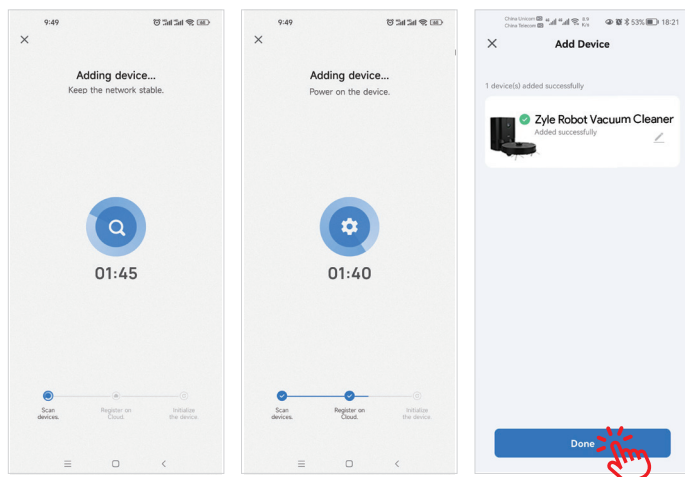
9:49

×

Adding device...

Keep the network stable.

01:45

Scan devices.

Register on Cloud.

Initialize the device.

9:49

×

Adding device...

Power on the device.

01:40

Scan devices.

Register on Cloud.

Initialize the device.

China Unicom
China Telecom

53% 18:21

×

Add Device

1 device(s) added successfully

Zyle Robot Vacuum Cleaner

Added successfully

Done